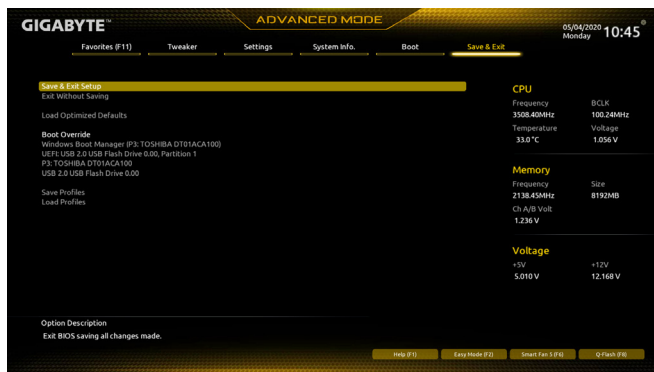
GIGABYTE™

ADVANCED MODE

05/04/2020 Monday 10:45

Favorites (F11)
Tweaker
Settings
System Info.
Boot
Save & Exit

Save & Exit Setup
Exit Without Saving

Load Optimized Defaults

Boot Override
Windows Boot Manager (P3: TOSHIBA DT01ACA100)
UEFI: USB 2.0 USB Flash Drive 0.00, Partition 1
P3: TOSHIBA DT01ACA100
USB 2.0 USB Flash Drive 0.00

Save Profiles
Load Profiles

CPU
Frequency
3508.40MHz
BCLK
100.24MHz
Temperature
33.0 °C
Voltage
1.056 V

Memory
Frequency
2138.45MHz
Size
8192MB
Ch A/B Volt
1.236 V

Voltage
+5V
5.010 V
+12V
12.168 V

Option Description
Exit BIOS saving all changes made.

Help (F1)
Easy Mode (F2)
Smart Fan 5 (F6)
Q-Flash (F8)